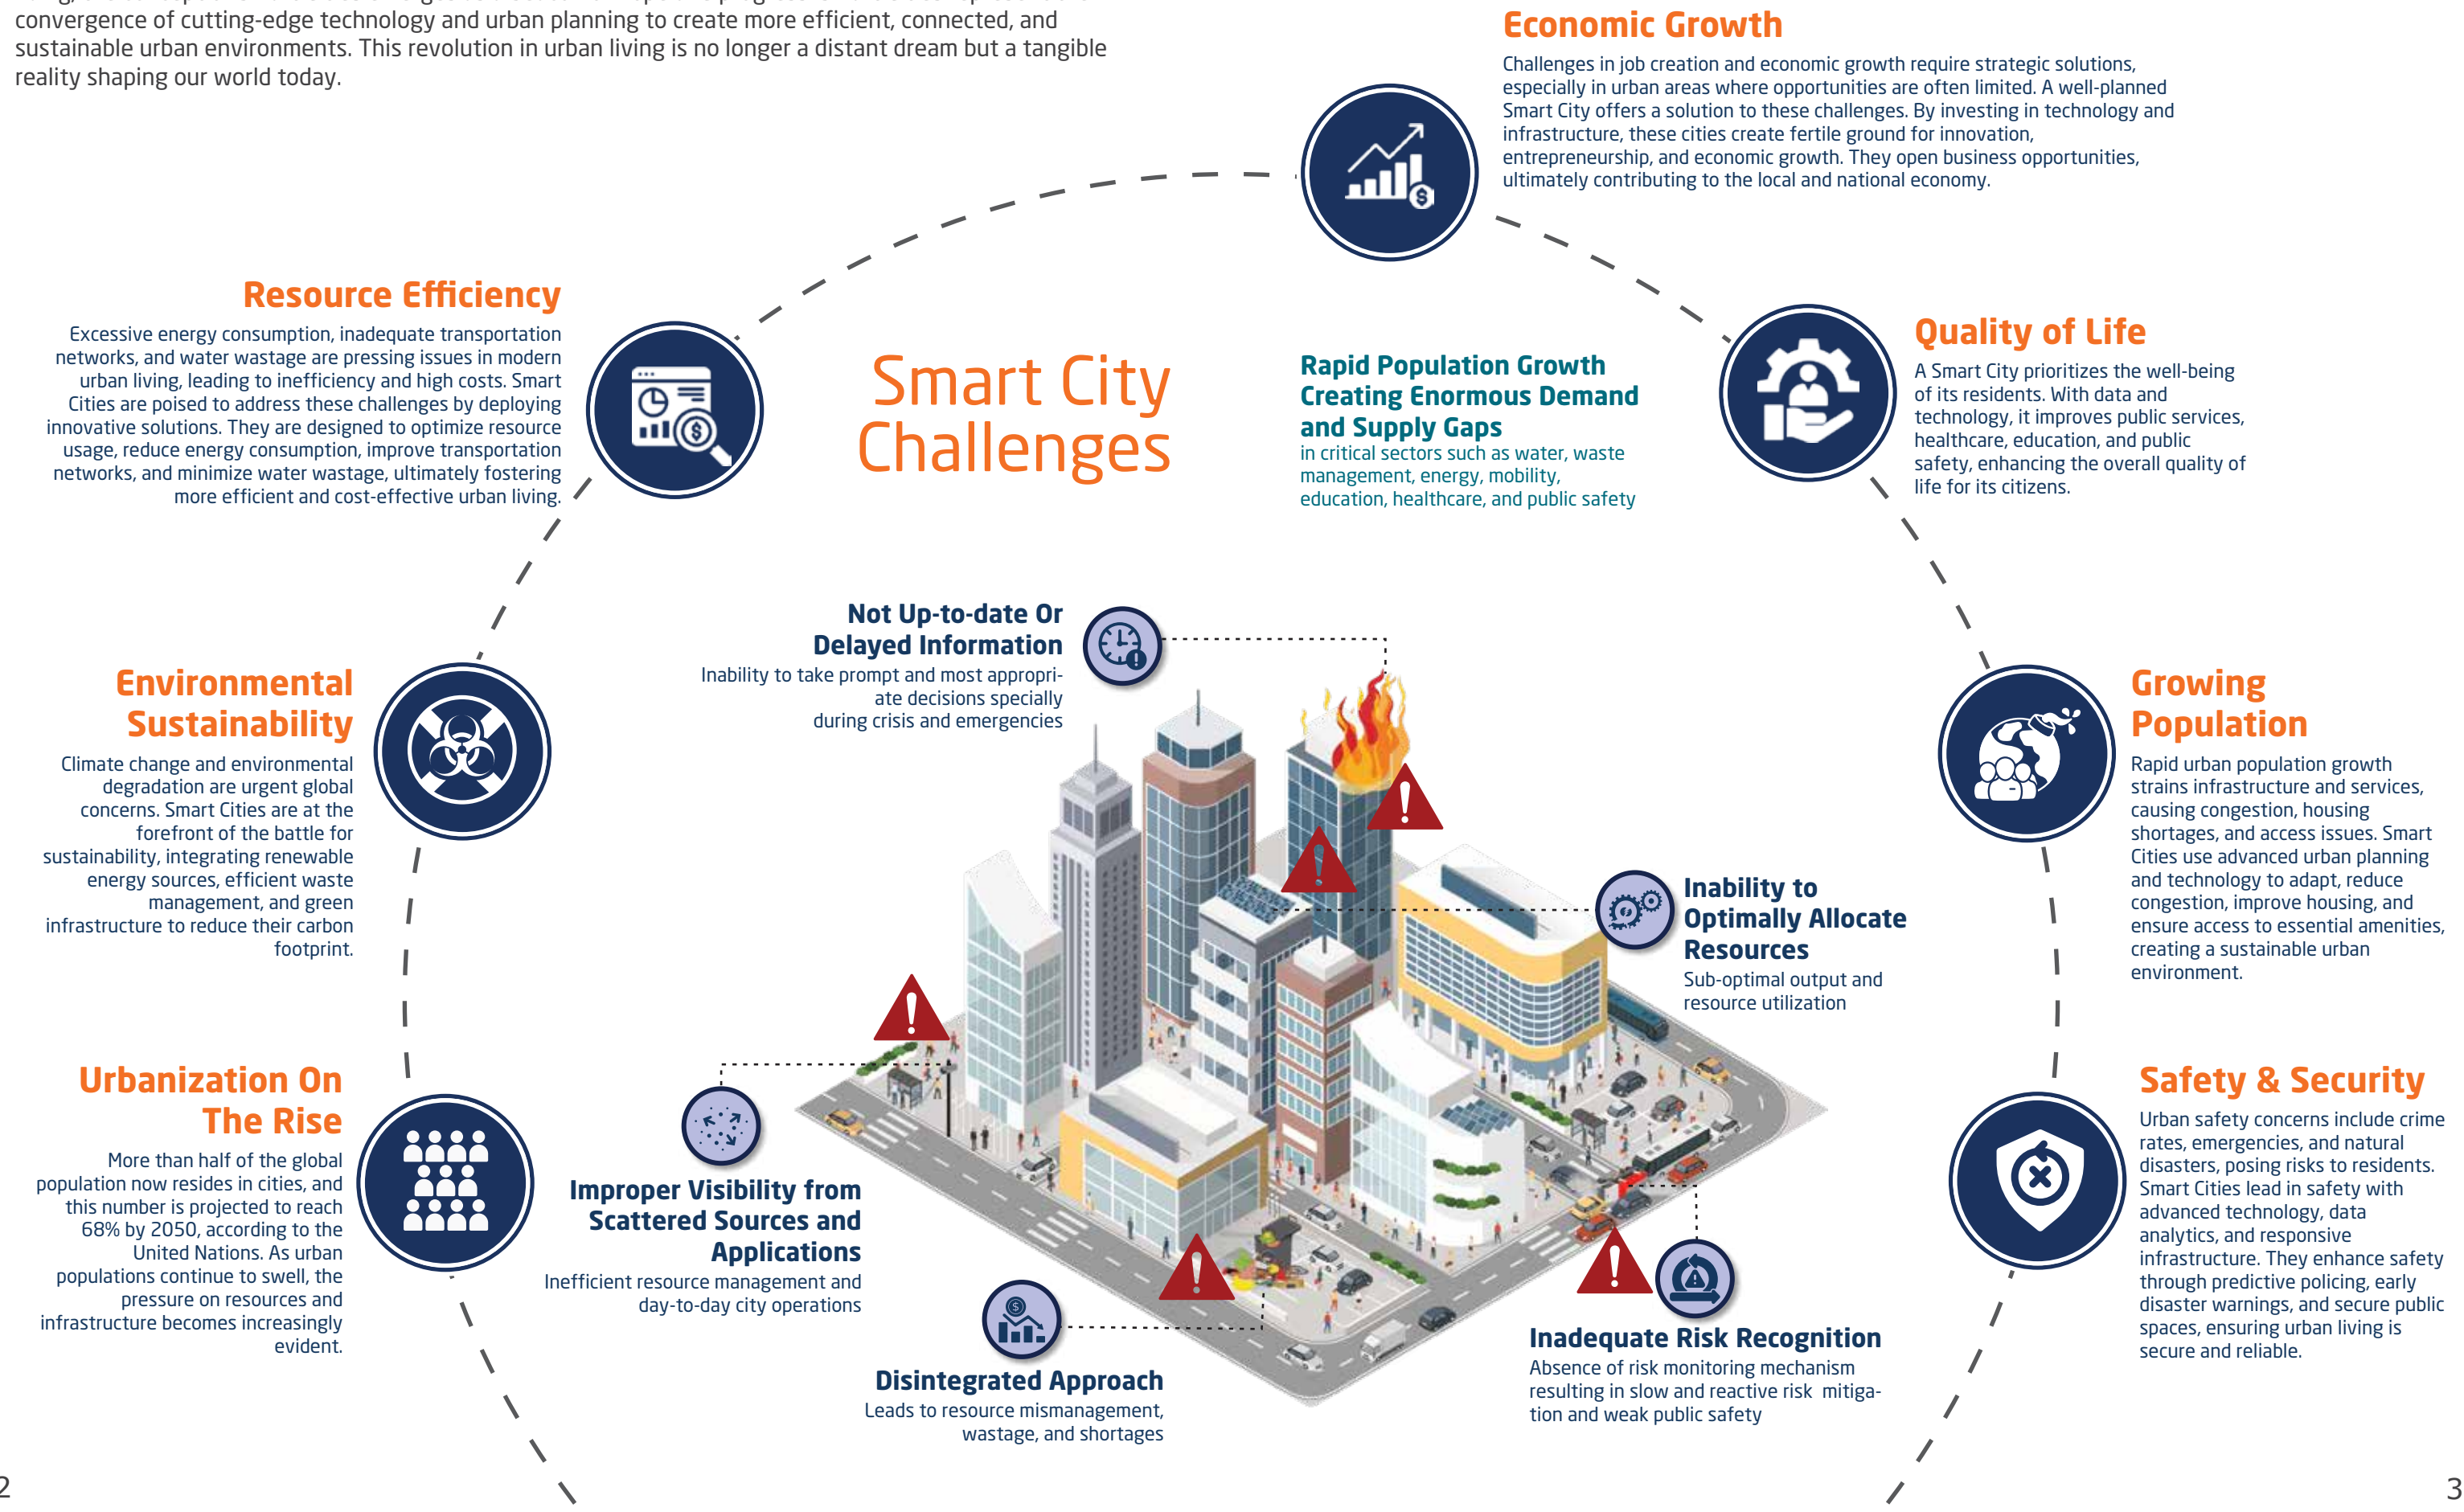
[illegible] convergence of cutting-edge technology and urban planning to create more efficient, connected, and sustainable urban environments. This revolution in urban living is no longer a distant dream but a tangible reality shaping our world today.

Economic Growth

Challenges in job creation and economic growth require strategic solutions, especially in urban areas where opportunities are often limited. A well-planned Smart City offers a solution to these challenges. By investing in technology and infrastructure, these cities create fertile ground for innovation, entrepreneurship, and economic growth. They open business opportunities, ultimately contributing to the local and national economy.

Resource Efficiency

Excessive energy consumption, inadequate transportation networks, and water wastage are pressing issues in modern urban living, leading to inefficiency and high costs. Smart Cities are poised to address these challenges by deploying innovative solutions. They are designed to optimize resource usage, reduce energy consumption, improve transportation networks, and minimize water wastage, ultimately fostering more efficient and cost-effective urban living.

Smart City Challenges

Rapid Population Growth Creating Enormous Demand and Supply Gaps
in critical sectors such as water, waste management, energy, mobility, education, healthcare, and public safety

Quality of Life

A Smart City prioritizes the well-being of its residents. With data and technology, it improves public services, healthcare, education, and public safety, enhancing the overall quality of life for its citizens.

Not Up-to-date Or Delayed Information
Inability to take prompt and most appropriate decisions specially during crisis and emergencies

Environmental Sustainability

Climate change and environmental degradation are urgent global concerns. Smart Cities are at the forefront of the battle for sustainability, integrating renewable energy sources, efficient waste management, and green infrastructure to reduce their carbon footprint.

Growing Population

Rapid urban population growth strains infrastructure and services, causing congestion, housing shortages, and access issues. Smart Cities use advanced urban planning and technology to adapt, reduce congestion, improve housing, and ensure access to essential amenities, creating a sustainable urban environment.

Inability to Optimally Allocate Resources
Sub-optimal output and resource utilization

Urbanization On The Rise

More than half of the global population now resides in cities, and this number is projected to reach 68% by 2050, according to the United Nations. As urban populations continue to swell, the pressure on resources and infrastructure becomes increasingly evident.

Improper Visibility from Scattered Sources and Applications
Inefficient resource management and day-to-day city operations

Safety & Security

Urban safety concerns include crime rates, emergencies, and natural disasters, posing risks to residents. Smart Cities lead in safety with advanced technology, data analytics, and responsive infrastructure. They enhance safety through predictive policing, early disaster warnings, and secure public spaces, ensuring urban living is secure and reliable.

Inadequate Risk Recognition
Absence of risk monitoring mechanism resulting in slow and reactive risk mitigation and weak public safety

Disintegrated Approach
Leads to resource mismanagement, wastage, and shortages

2

3